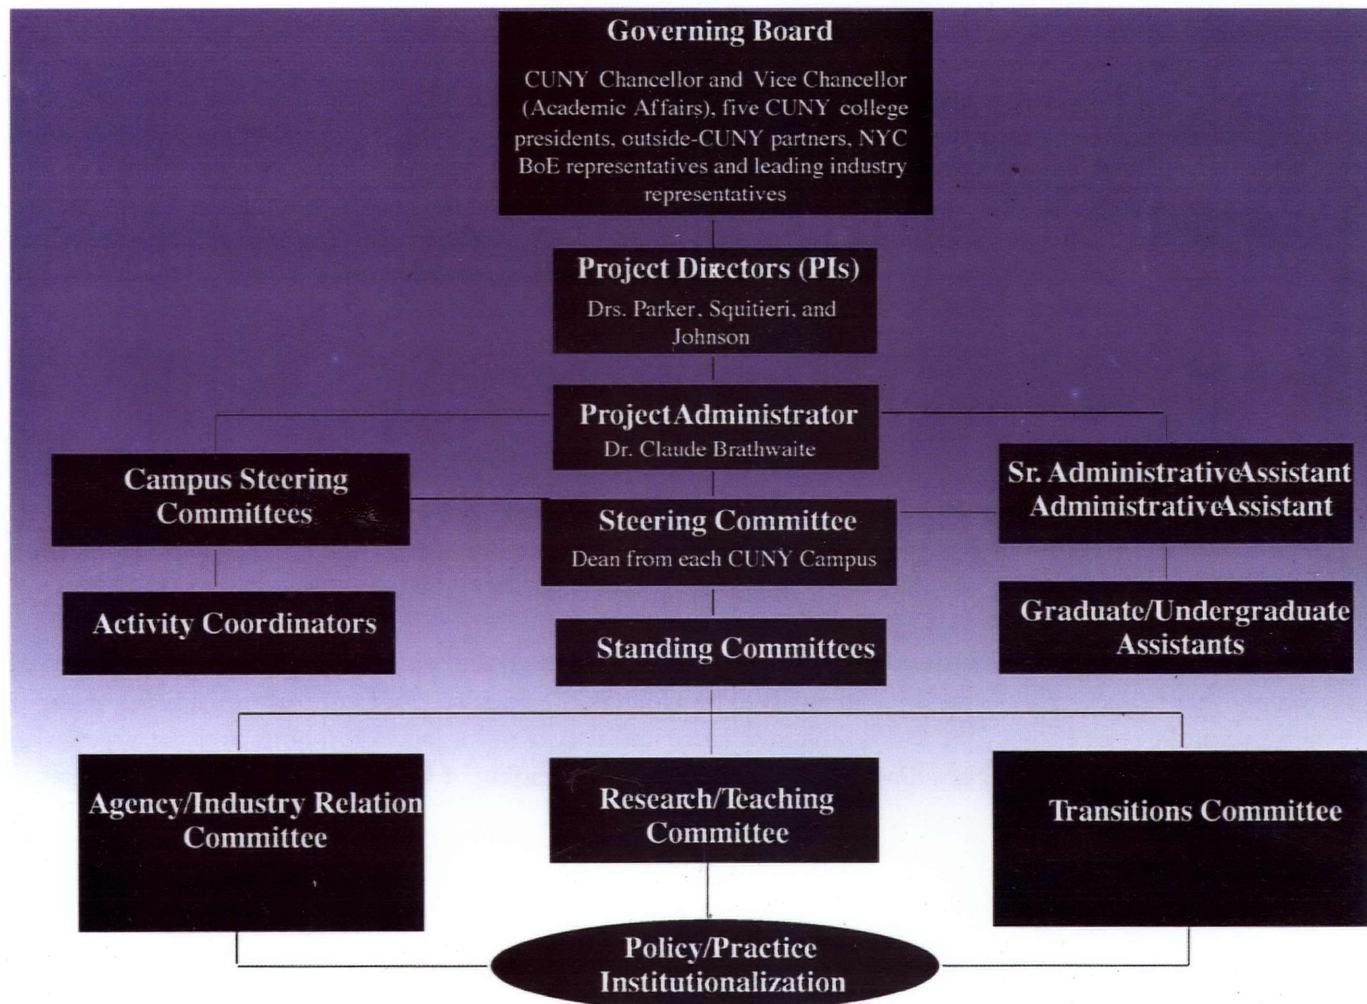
Governing Board

CUNY Chancellor and Vice Chancellor (Academic Affairs), five CUNY college presidents, outside-CUNY partners, NYC BoE representatives and leading industry representatives

Project Directors (PIs)

Drs. Parker, Squitieri, and Johnson

ProjectAdministrator

Dr. Claude Brathwaite

Campus Steering Committees

Sr. AdministrativeAssistant AdministrativeAssistant

Steering Committee

Dean from each CUNY Campus

Activity Coordinators

Graduate/Undergraduate Assistants

Standing Committees

Agency/Industry Relation Committee

Research/Teaching Committee

Transitions Committee

Policy/Practice Institutionalization